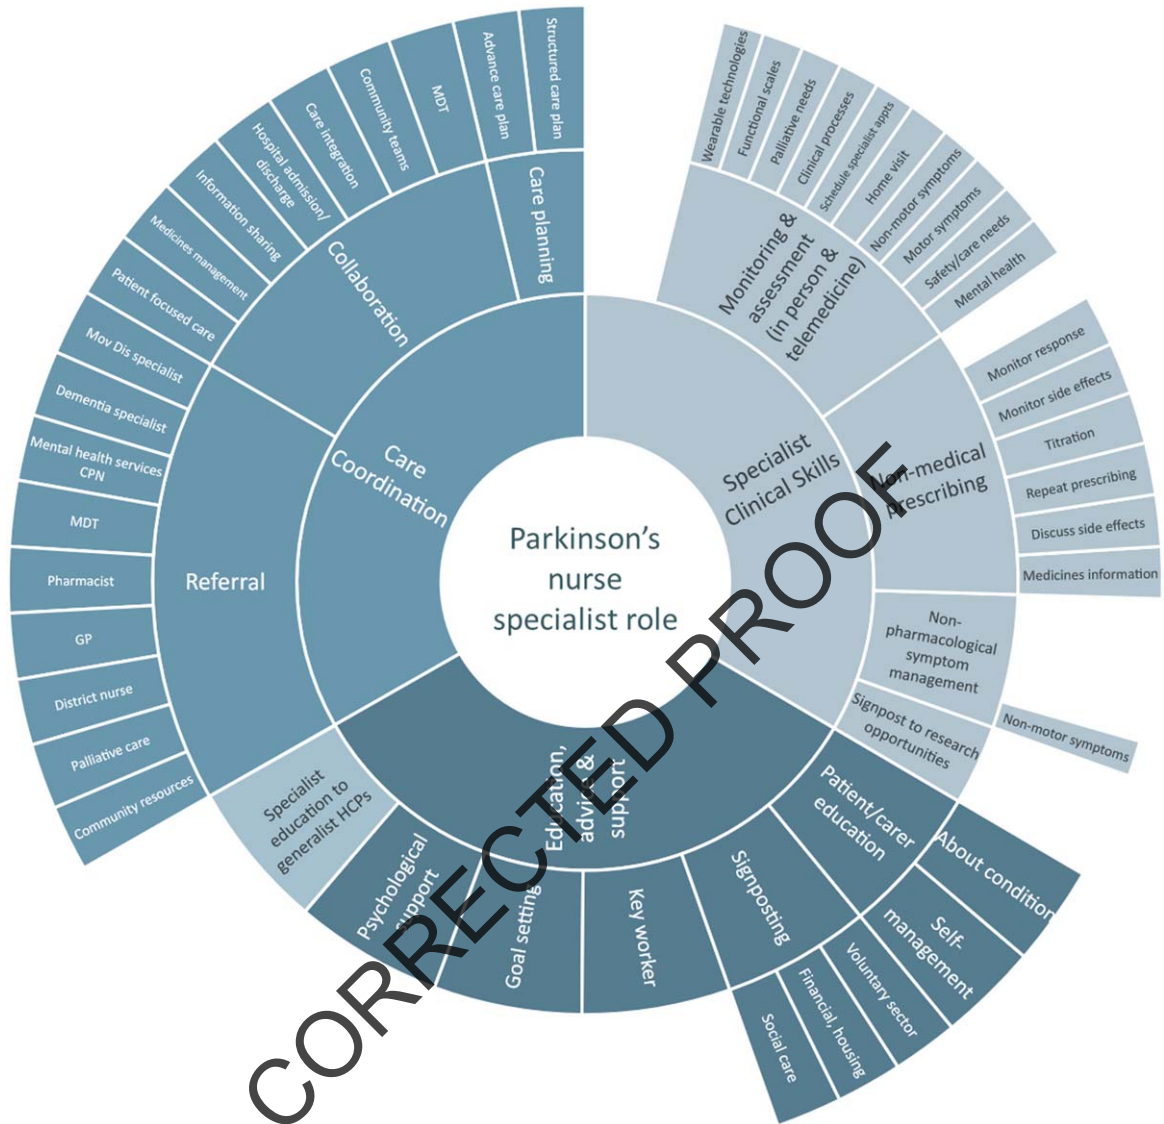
Parkinson's nurse specialist role

Care Coordination

Collaboration

Care planning

Structured care plan
Advance care plan
MDT
Community teams
Care integration
Hospital admission/discharge
Information sharing
Medicines management
Patient focused care

Referral

Mov Dis specialist
Dementia specialist
Mental health services CPN
MDT
Pharmacist
GP
District nurse
Palliative care
Community resources

Specialist Clinical Skills

Monitoring & assessment (in person & telemedicine)

Wearable technologies
Functional scales
Palliative needs
Clinical processes
Schedule specialist appts
Home visit
Non-motor symptoms
Motor symptoms
Safety/care needs
Mental health

Non-medical prescribing

Monitor response
Monitor side effects
Titration
Repeat prescribing
Discuss side effects
Medicines information

Non-pharmacological symptom management

Non-motor symptoms

Signpost to research opportunities

Education, advice & support

Specialist education to generalist HCPs

Psychological support

Goal setting

Key worker

Signposting

Social care
Financial, housing
Voluntary sector

Patient/carer education

Self-management
About condition

CORRECTED PROOF